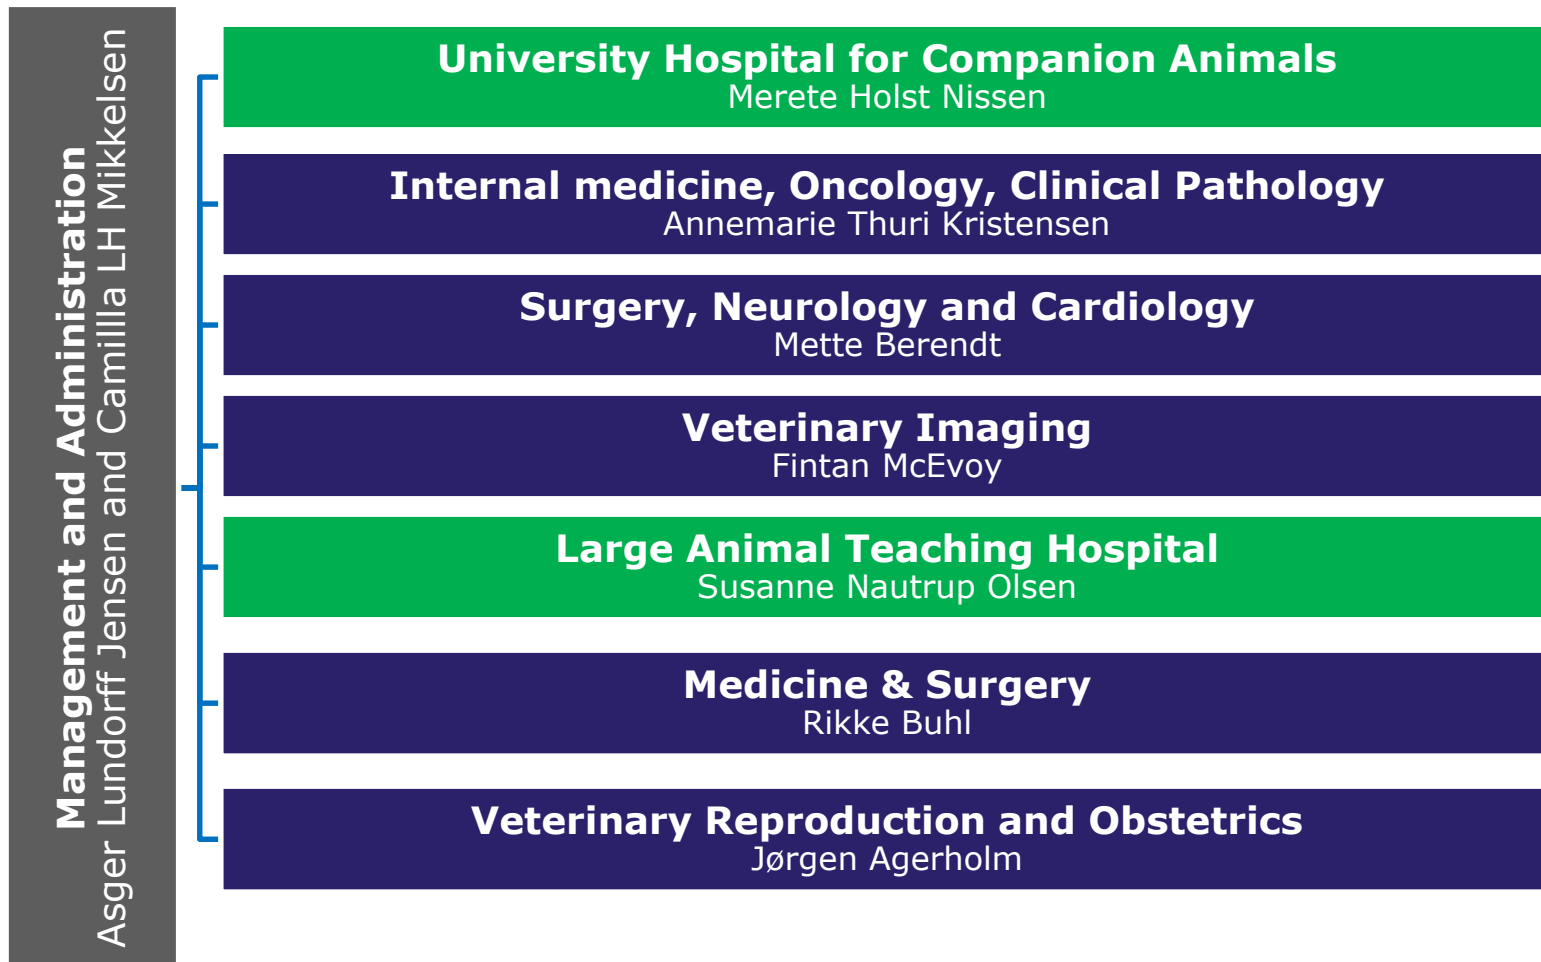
Management and Administration
Asger Lundorff Jensen and Camilla LH Mikkelsen

University Hospital for Companion Animals
Merete Holst Nissen

Internal medicine, Oncology, Clinical Pathology
Annemarie Thuri Kristensen

Surgery, Neurology and Cardiology
Mette Berendt

Veterinary Imaging
Fintan McEvoy

Large Animal Teaching Hospital
Susanne Nautrup Olsen

Medicine & Surgery
Rikke Buhl

Veterinary Reproduction and Obstetrics
Jørgen Agerholm